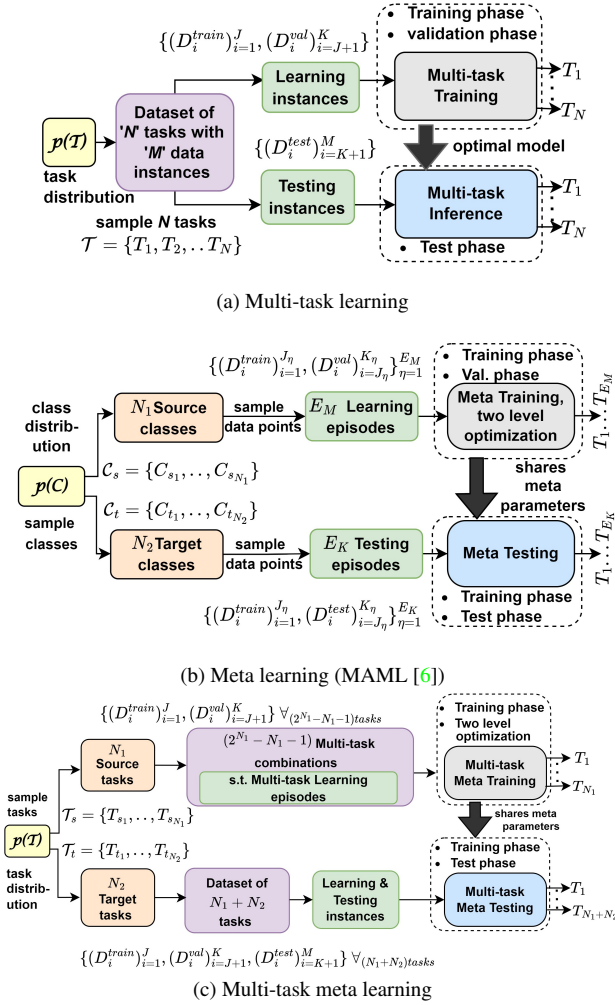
$\{(D_i^{train})_{i=1}^{J}, (D_i^{val})_{i=J+1}^{K}\}$

• Training phase
• validation phase

$p(\mathcal{T})$
task distribution

Dataset of 'N' tasks with 'M' data instances

Learning instances

Multi-task Training

$T_1$
$T_N$

$\{(D_i^{test})_{i=K+1}^{M}\}$

optimal model

sample N tasks
$\mathcal{T} = \{T_1, T_2, ..T_N\}$

Testing instances

Multi-task Inference

$T_1$
$T_N$

• Test phase

(a) Multi-task learning

$\{(D_i^{train})_{i=1}^{J_\eta}, (D_i^{val})_{i=J_\eta}^{K_\eta}\}_{\eta=1}^{E_M}$

• Training phase
• Val. phase

class distribution

$N_1$ Source classes

sample data points

$E_M$ Learning episodes

Meta Training, two level optimization

$T_1 ... T_{E_M}$

$p(C)$

$\mathcal{C}_s = \{C_{s_1}, .., C_{s_{N_1}}\}$

shares meta parameters

$\mathcal{C}_t = \{C_{t_1}, .., C_{t_{N_2}}\}$

sample classes

$N_2$ Target classes

sample data points

$E_K$ Testing episodes

Meta Testing

$T_1 ... T_{E_K}$

• Training phase
• Test phase

$\{(D_i^{train})_{i=1}^{J_\eta}, (D_i^{test})_{i=J_\eta}^{K_\eta}\}_{\eta=1}^{E_K}$

(b) Meta learning (MAML [6])

$\{(D_i^{train})_{i=1}^{J}, (D_i^{val})_{i=J+1}^{K}\} \forall_{(2^{N_1}-N_1-1)tasks}$

• Training phase
• Two level optimization

sample tasks

$N_1$ Source tasks

$(2^{N_1} - N_1 - 1)$ Multi-task combinations

s.t. Multi-task Learning episodes

Multi-task Meta Training

$T_1$
$T_{N_1}$

$p(\mathcal{T})$

$\mathcal{T}_s = \{T_{s_1}, .., T_{s_{N_1}}\}$

shares meta parameters

$\mathcal{T}_t = \{T_{t_1}, .., T_{t_{N_2}}\}$

task distribution

• Training phase
• Test phase

$N_2$ Target tasks

Dataset of $N_1 + N_2$ tasks

Learning & Testing instances

Multi-task Meta Testing

$T_1$
$T_{N_1+N_2}$

$\{(D_i^{train})_{i=1}^{J}, (D_i^{val})_{i=J+1}^{K}, (D_i^{test})_{i=K+1}^{M}\} \forall_{(N_1+N_2)tasks}$

(c) Multi-task meta learning